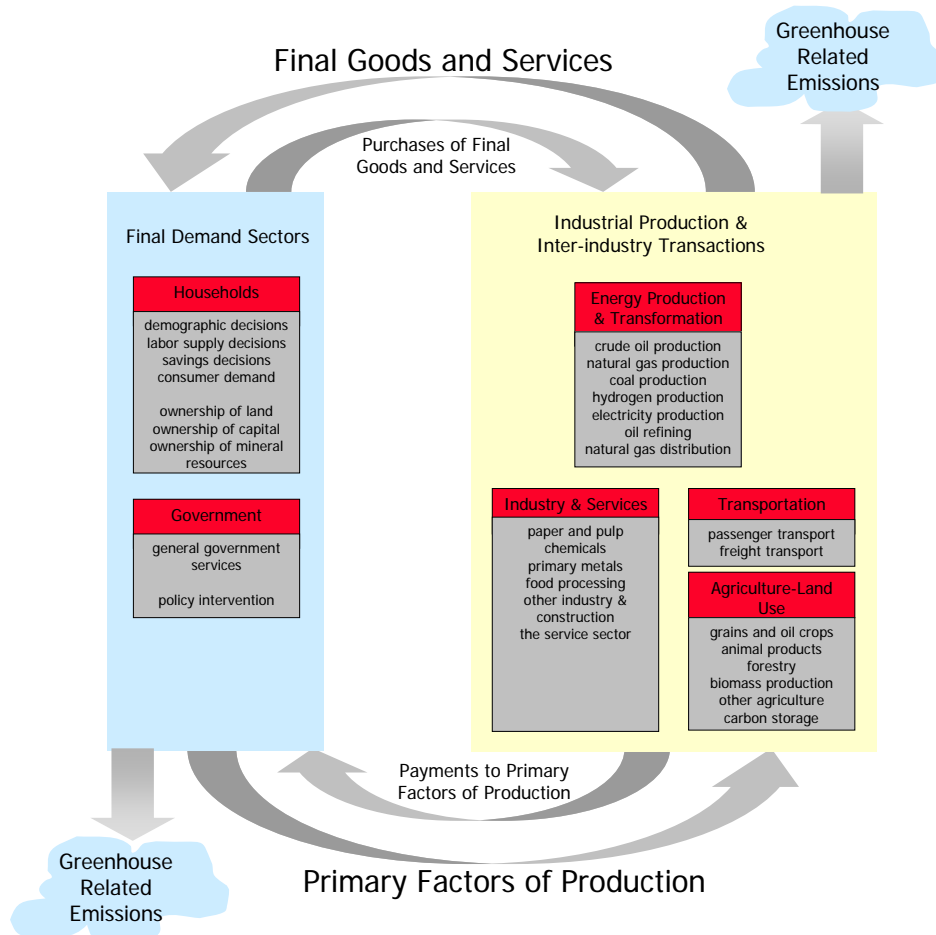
Greenhouse Related Emissions

Final Goods and Services

Purchases of Final Goods and Services

Final Demand Sectors

Households

demographic decisions
labor supply decisions
savings decisions
consumer demand

ownership of land
ownership of capital
ownership of mineral resources

Government

general government services

policy intervention

Industrial Production & Inter-industry Transactions

Energy Production & Transformation

crude oil production
natural gas production
coal production
hydrogen production
electricity production
oil refining
natural gas distribution

Industry & Services

paper and pulp
chemicals
primary metals
food processing
other industry & construction
the service sector

Transportation

passenger transport
freight transport

Agriculture-Land Use

grains and oil crops
animal products
forestry
biomass production
other agriculture
carbon storage

Payments to Primary Factors of Production

Greenhouse Related Emissions

Primary Factors of Production